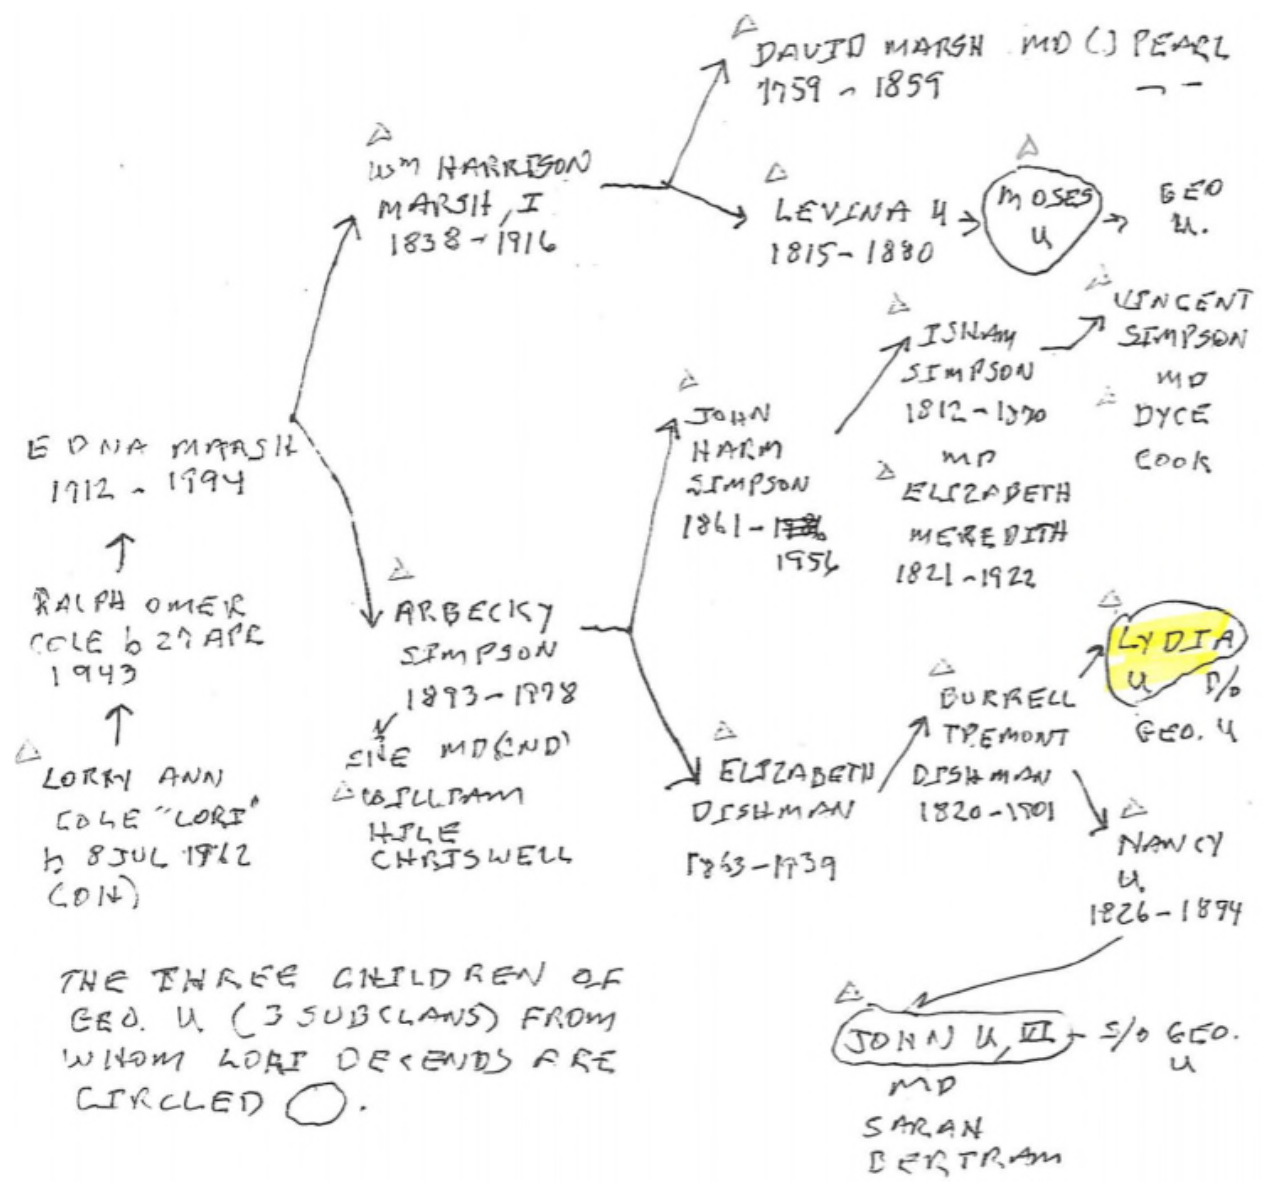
△ LORRY ANN COLE "LORI" b 8 JUL 1962 (CON)

RALPH OMER COLE b 27 APR 1943

EDNA MARSH 1912 - 1994

△ WM HARRISON MARSH, I 1838 - 1916

△ DAVID MARSH MD ( ) PEARL 1759 - 1859 — -

△ LEVINA U 1815 - 1880

△ MOSES U

GEO U.

△ ARBECKY SIMPSON 1893 - 1978

SHE MD(2ND) △ WILLIAM HALE CHRISWELL

△ JOHN HARM SIMPSON 1861 - 1956

△ ISHAM SIMPSON 1812 - 1890 MD △ ELIZABETH MEREDITH 1821 - 1922

△ VINCENT SIMPSON MD △ DYCE COOK

△ ELIZABETH DISHMAN 1863 - 1939

△ BURRELL TREMONT DISHMAN 1820 - 1901

△ LYDIA U D/O GEO. U

△ NANCY U. 1826 - 1894

△ JOHN U, VI - S/O GEO. U MD SARAH BERTRAM

THE THREE CHILDREN OF GEO. U (3 SUBCLANS) FROM WHOM LORI DECENDS ARE CIRCLED ◯.